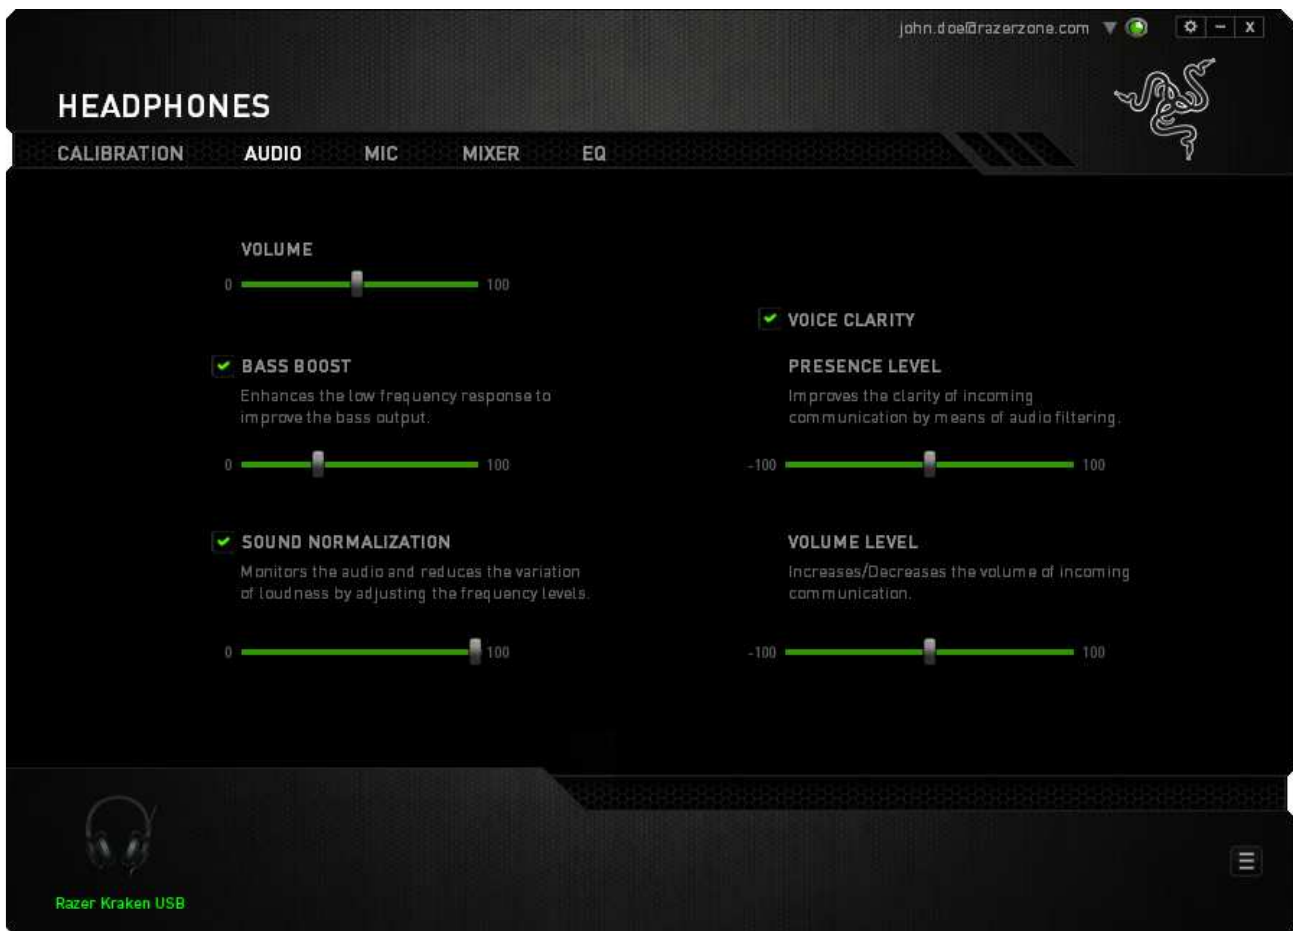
john.doe@razerzone.com

HEADPHONES

CALIBRATION AUDIO MIC MIXER EQ

VOLUME

0 100

VOICE CLARITY

BASS BOOST

Enhances the low frequency response to improve the bass output.

0 100

PRESENCE LEVEL

Improves the clarity of incoming communication by means of audio filtering.

-100 100

SOUND NORMALIZATION

Monitors the audio and reduces the variation of loudness by adjusting the frequency levels.

0 100

VOLUME LEVEL

Increases/Decreases the volume of incoming communication.

-100 100

Razer Kraken USB